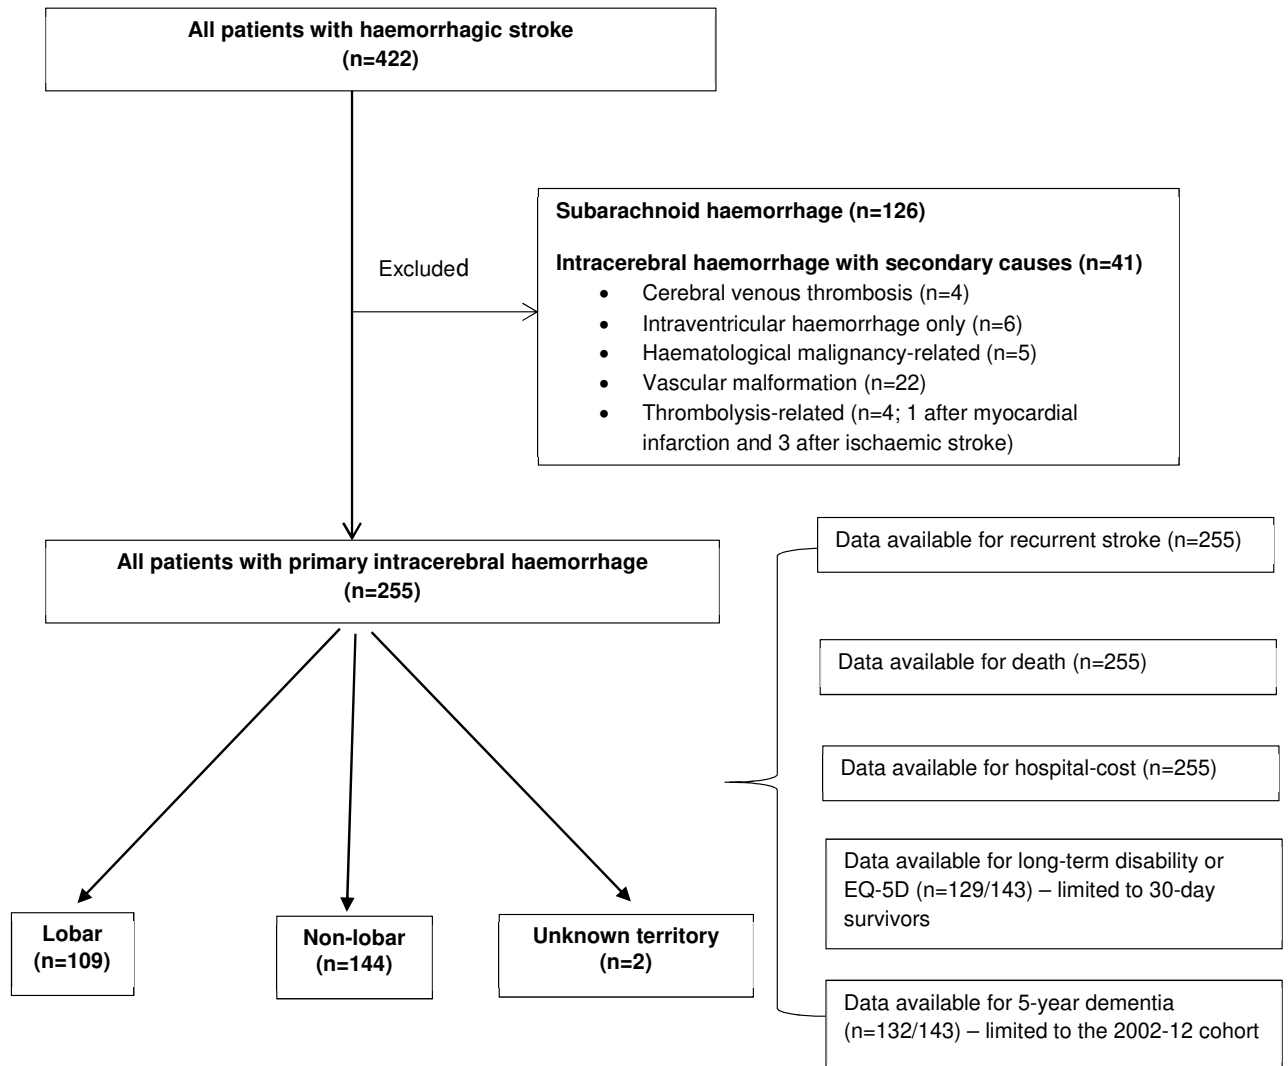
All patients with haemorrhagic stroke
(n=422)

Excluded

Subarachnoid haemorrhage (n=126)

Intracerebral haemorrhage with secondary causes (n=41)
- Cerebral venous thrombosis (n=4)
- Intraventricular haemorrhage only (n=6)
- Haematological malignancy-related (n=5)
- Vascular malformation (n=22)
- Thrombolysis-related (n=4; 1 after myocardial infarction and 3 after ischaemic stroke)

All patients with primary intracerebral haemorrhage
(n=255)

Data available for recurrent stroke (n=255)

Data available for death (n=255)

Data available for hospital-cost (n=255)

Data available for long-term disability or EQ-5D (n=129/143) – limited to 30-day survivors

Data available for 5-year dementia (n=132/143) – limited to the 2002-12 cohort

Lobar
(n=109)

Non-lobar
(n=144)

Unknown territory
(n=2)